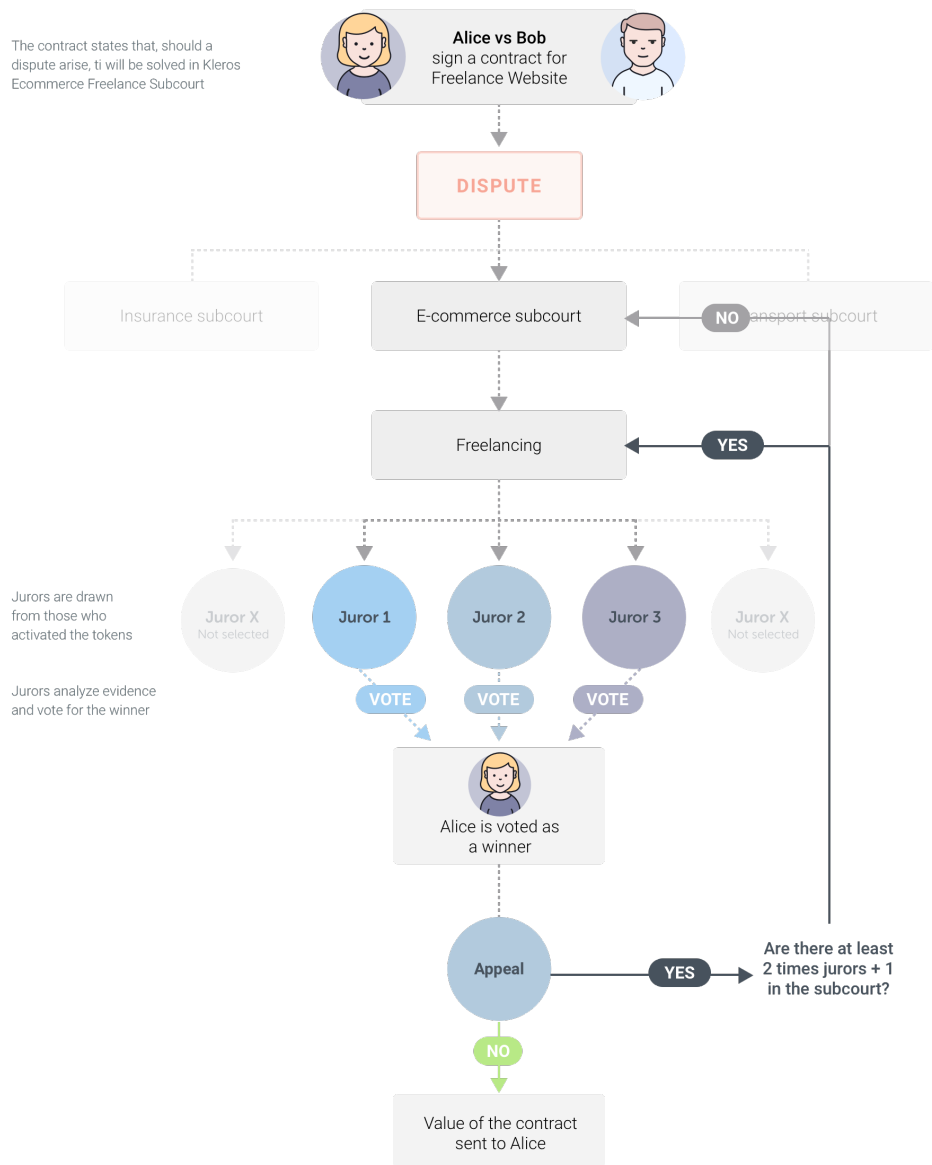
The contract states that, should a dispute arise, ti will be solved in Kleros Ecommerce Freelance Subcourt

Alice vs Bob
sign a contract for Freelance Website

DISPUTE

Insurance subcourt

E-commerce subcourt

NO

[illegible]ansport subcourt

Freelancing

YES

Jurors are drawn from those who activated the tokens

Juror X
Not selected

Juror 1

Juror 2

Juror 3

Juror X
Not selected

Jurors analyze evidence and vote for the winner

VOTE

VOTE

VOTE

Alice is voted as a winner

Appeal

YES

Are there at least 2 times jurors + 1 in the subcourt?

NO

Value of the contract sent to Alice